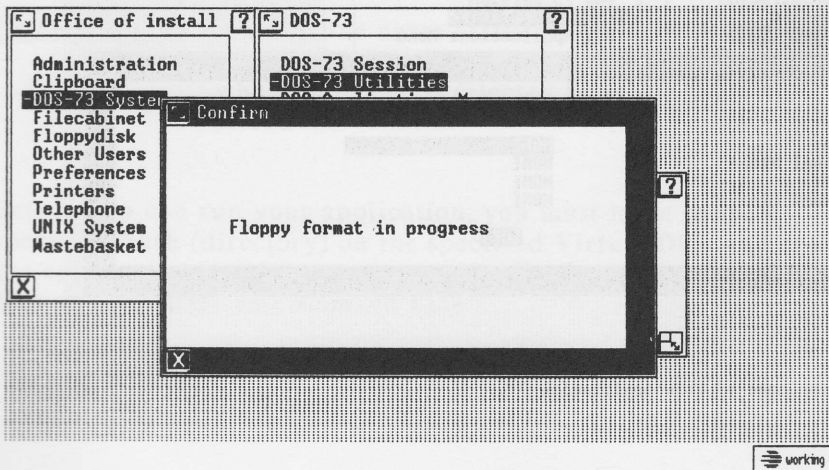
Office of install ?

Administration
Clipboard
-DOS-73 Syste
Filecabinet
Floppydisk
Other Users
Preferences
Printers
Telephone
UNIX System
Wastebasket

X

DOS-73 ?

DOS-73 Session
-DOS-73 Utilities
DOS-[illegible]

?

Confirm

Floppy format in progress

X

working